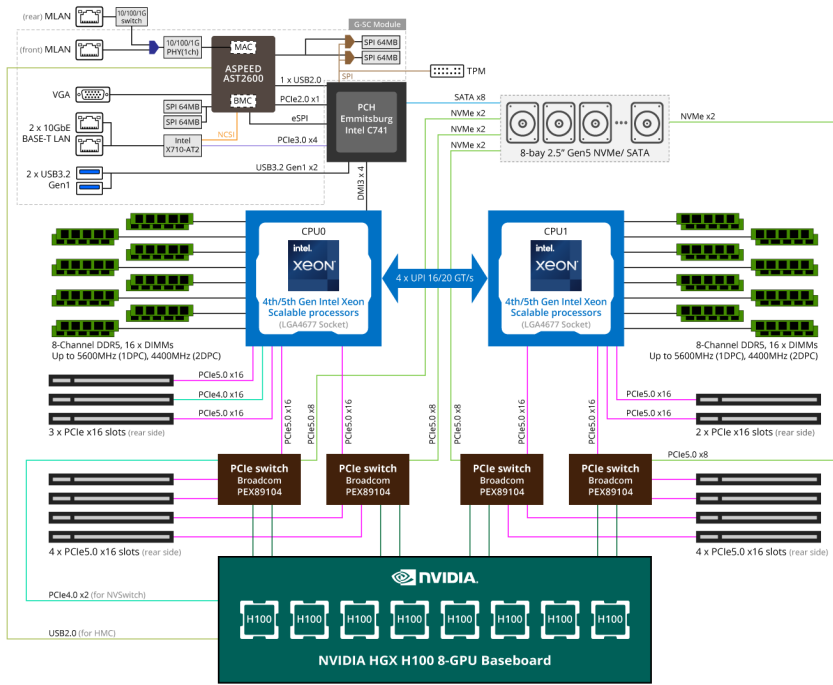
(rear) MLAN
10/100/1G switch
G-SC Module
(front) MLAN
10/100/1G PHY(1ch)
MAC
ASPEED AST2600
SPI 64MB
SPI 64MB
SPI
TPM
1 x USB2.0
VGA
BMC
PCIe2.0 x1
SPI 64MB
SPI 64MB
eSPI
PCH Emmitsburg Intel C741
SATA x8
NVMe x2
NVMe x2
NVMe x2
NVMe x2
2 x 10GbE BASE-T LAN
NCSI
Intel X710-AT2
PCIe3.0 x4
8-bay 2.5" Gen5 NVMe/ SATA
2 x USB3.2 Gen1
USB3.2 Gen1 x2
DMI3 x4
CPU0
intel. XEON
4th/5th Gen Intel Xeon Scalable processors
(LGA4677 Socket)
4 x UPI 16/20 GT/s
CPU1
intel. XEON
4th/5th Gen Intel Xeon Scalable processors
(LGA4677 Socket)
8-Channel DDR5, 16 x DIMMs
Up to 5600MHz (1DPC), 4400MHz (2DPC)
8-Channel DDR5, 16 x DIMMs
Up to 5600MHz (1DPC), 4400MHz (2DPC)
PCIe5.0 x16
PCIe4.0 x16
PCIe5.0 x16
3 x PCIe x16 slots (rear side)
PCIe5.0 x16
PCIe5.0 x8
PCIe5.0 x16
PCIe5.0 x8
PCIe5.0 x8
PCIe5.0 x16
PCIe5.0 x16
PCIe5.0 x16
PCIe5.0 x16
2 x PCIe x16 slots (rear side)
PCIe5.0 x8
PCIe switch Broadcom PEX89104
PCIe switch Broadcom PEX89104
PCIe switch Broadcom PEX89104
PCIe switch Broadcom PEX89104
4 x PCIe5.0 x16 slots (rear side)
4 x PCIe5.0 x16 slots (rear side)
NVIDIA
PCIe4.0 x2 (for NVSwitch)
H100
H100
H100
H100
H100
H100
H100
H100
USB2.0 (for HMC)
NVIDIA HGX H100 8-GPU Baseboard